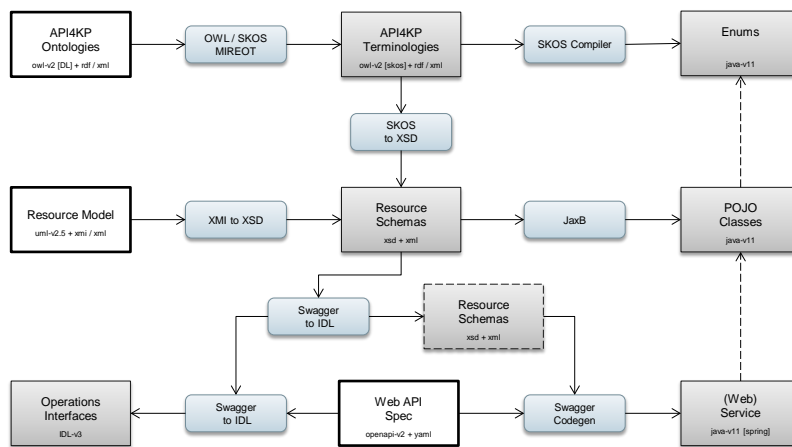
API4KP Ontologies
owl-v2 [DL] + rdf / xml

OWL / SKOS MIREOT

API4KP Terminologies
owl-v2 [skos] + rdf / xml

SKOS Compiler

Enums
java-v11

SKOS to XSD

Resource Model
uml-v2.5 + xmi / xml

XMI to XSD

Resource Schemas
xsd + xml

JaxB

POJO Classes
java-v11

Swagger to IDL

Resource Schemas
xsd + xml

Operations Interfaces
IDL-v3

Swagger to IDL

Web API Spec
openapi-v2 + yaml

Swagger Codegen

(Web) Service
java-v11 [spring]